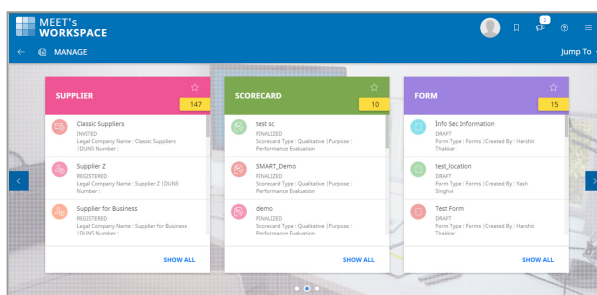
MEET's WORKSPACE

2

MANAGE

Jump To

SUPPLIER

147

Classic Suppliers
INVITED
Legal Company Name : Classic Suppliers | DUNS Number :

Supplier Z
REGISTERED
Legal Company Name : Supplier Z | DUNS Number :

Supplier for Business
REGISTERED
Legal Company Name : Supplier for Business | DUNS Number :

SHOW ALL

SCORECARD

10

test sc
FINALIZED
Scorecard Type : Qualitative |Purpose : Performance Evaluation

SMART_Demo
FINALIZED
Scorecard Type : Qualitative |Purpose : Performance Evaluation

demo
FINALIZED
Scorecard Type : Qualitative |Purpose : Performance Evaluation

SHOW ALL

FORM

15

Info Sec Information
DRAFT
Form Type : Forms |Created By : Harshit Thakkar

test_location
DRAFT
Form Type : Forms |Created By : Yash Singhvi

Test Form
DRAFT
Form Type : Forms |Created By : Harshit Thakkar

SHOW ALL